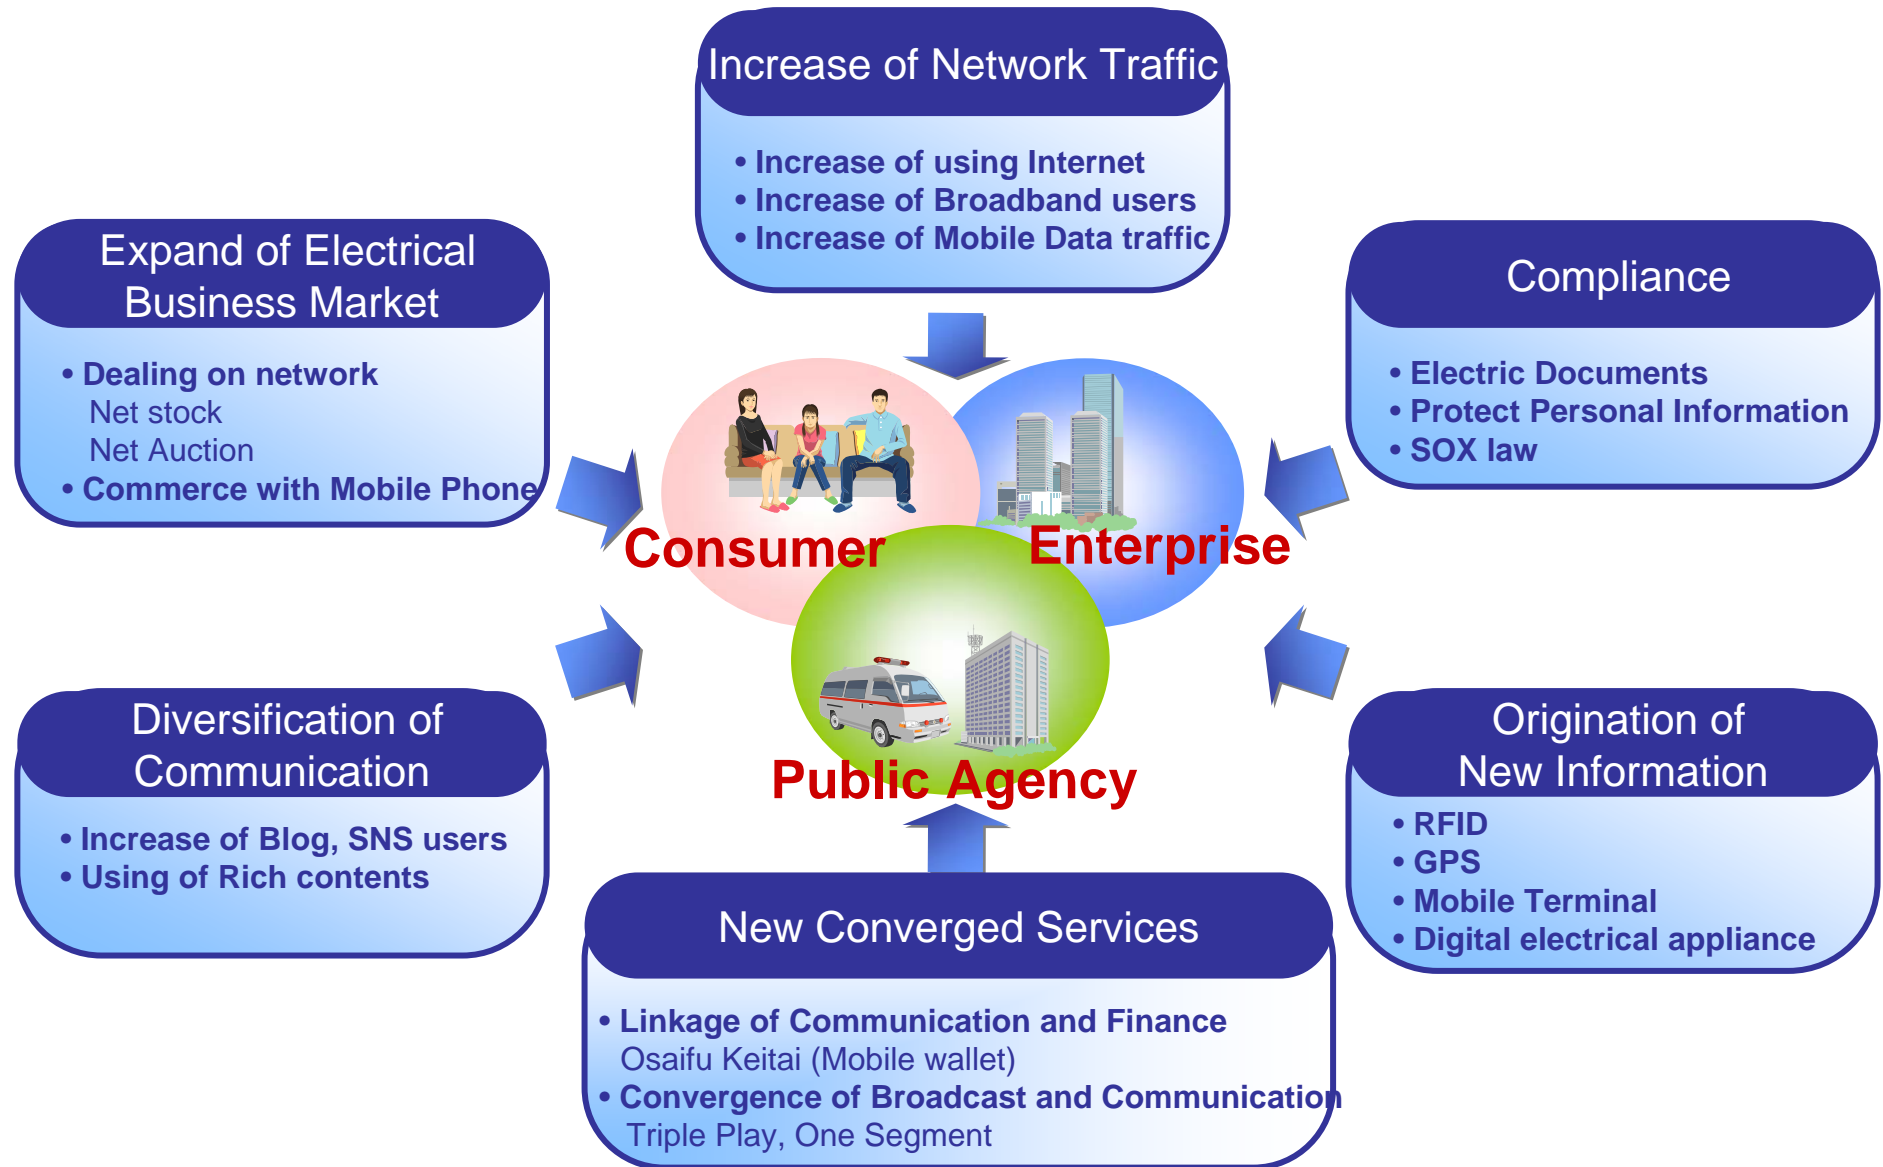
Increase of Network Traffic

• Increase of using Internet
• Increase of Broadband users
• Increase of Mobile Data traffic

Expand of Electrical Business Market

• Dealing on network
Net stock
Net Auction
• Commerce with Mobile Phone

Compliance

• Electric Documents
• Protect Personal Information
• SOX law

Consumer

Enterprise

Public Agency

Diversification of Communication

• Increase of Blog, SNS users
• Using of Rich contents

Origination of New Information

• RFID
• GPS
• Mobile Terminal
• Digital electrical appliance

New Converged Services

• Linkage of Communication and Finance
Osaifu Keitai (Mobile wallet)
• Convergence of Broadcast and Communication
Triple Play, One Segment